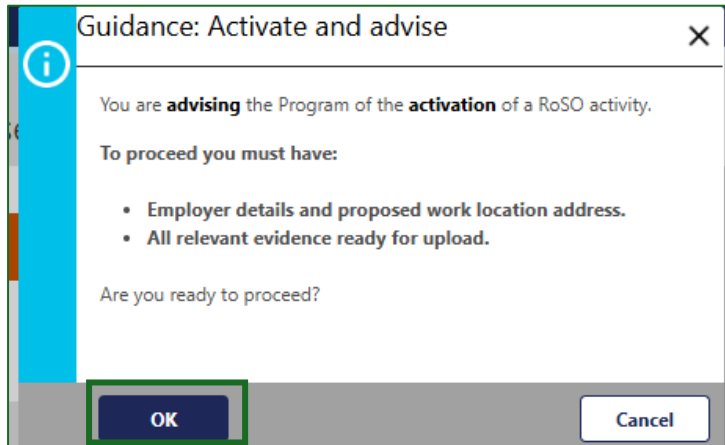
Guidance: Activate and advise

×

You are **advising** the Program of the **activation** of a RoSO activity.

**To proceed you must have:**

- **Employer details and proposed work location address.**
- **All relevant evidence ready for upload.**

Are you ready to proceed?

OK

Cancel